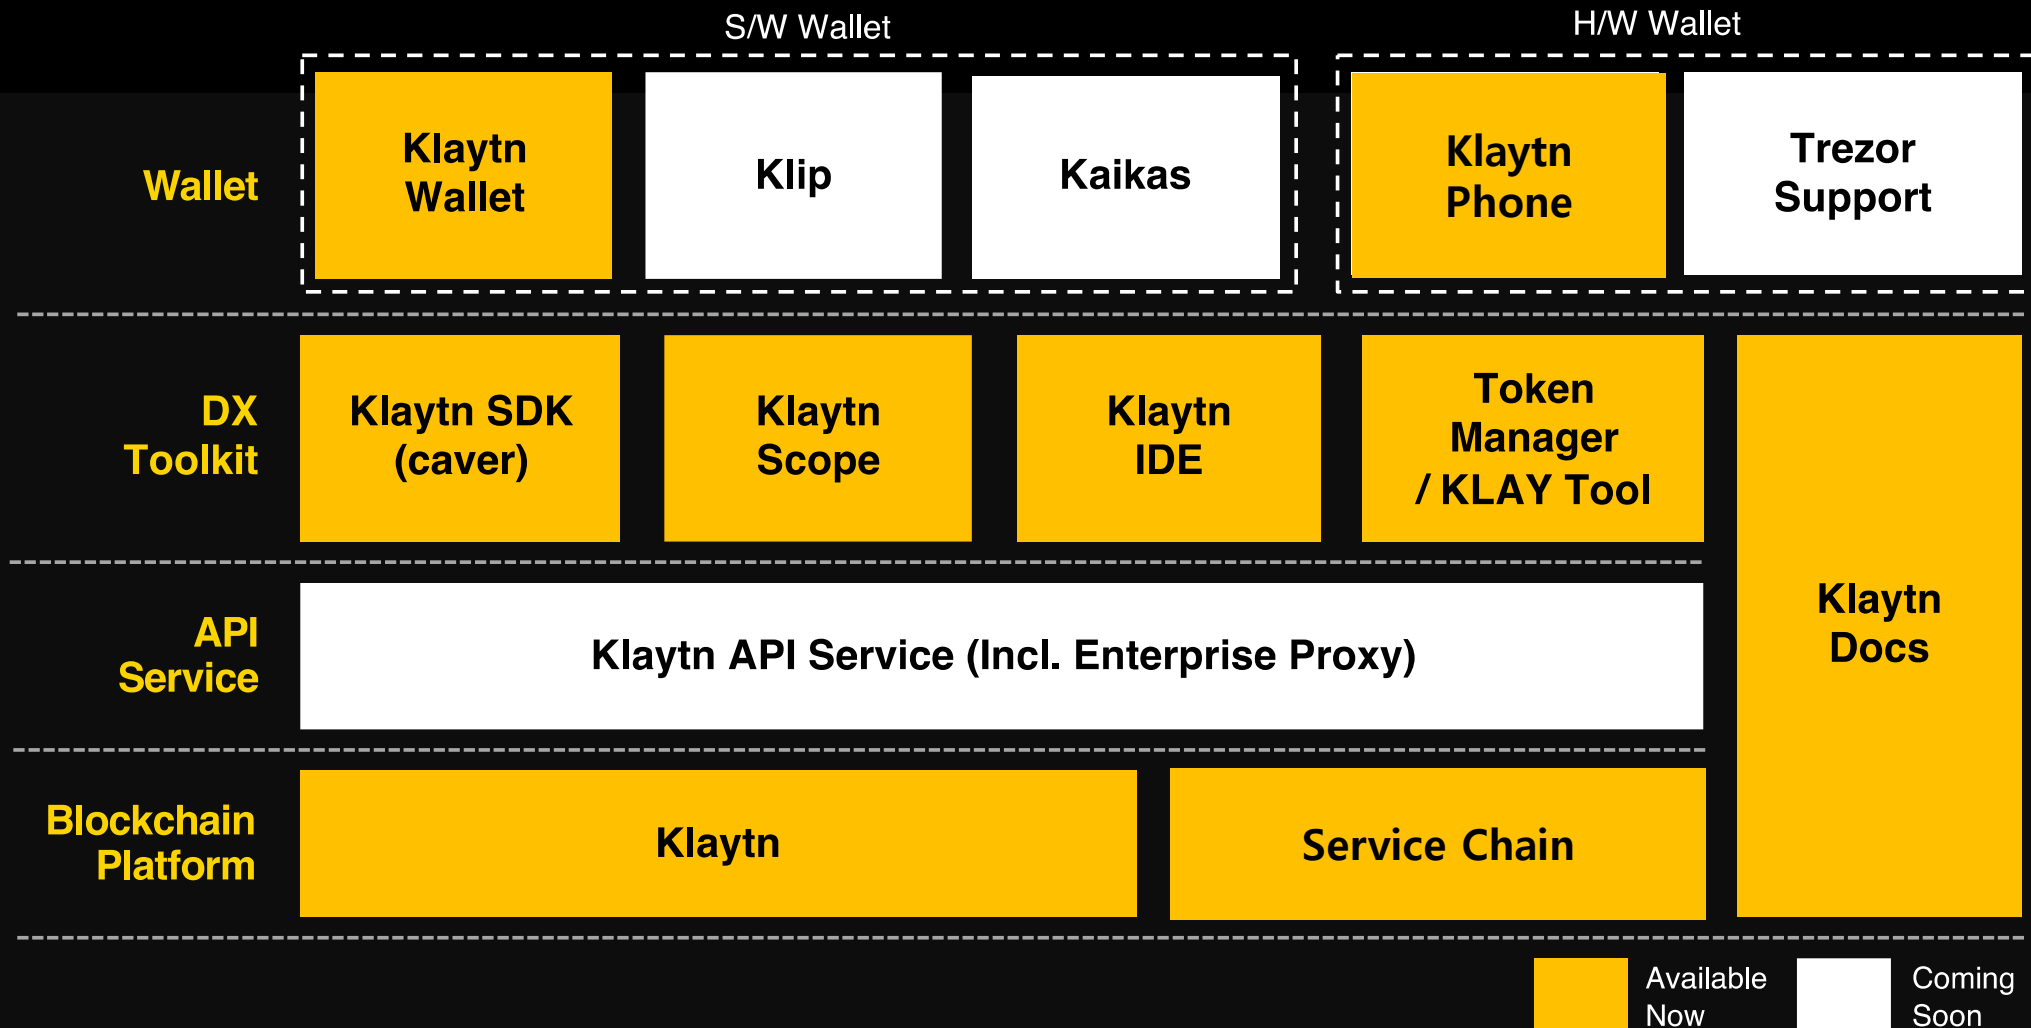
S/W Wallet

H/W Wallet

Wallet

Klaytn Wallet

Klip

Kaikas

Klaytn Phone

Trezor Support

DX Toolkit

Klaytn SDK (caver)

Klaytn Scope

Klaytn IDE

Token Manager / KLAY Tool

Klaytn Docs

API Service

Klaytn API Service (Incl. Enterprise Proxy)

Blockchain Platform

Klaytn

Service Chain

Available Now

Coming Soon